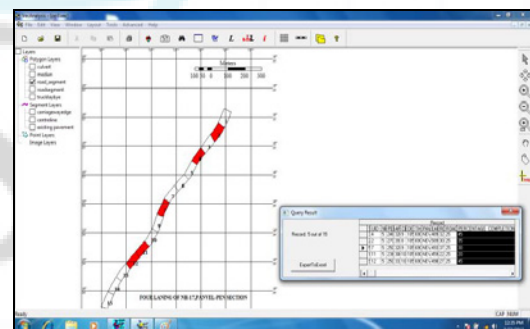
File Edit View Window Layout Tools Advanced Help

Layers
Polygon Layers
culvert
Median
road_segment
roadsegment
trunklayout
Segment Layers
carriagewayedge
centreline
existing pavement
Point Layers
Image Layers

Meters
100 50 0 100 200 300

FOUR LANING OF NH-17 PANVEL-PEN SECTION

Query Result
Record: 1 out of 10
Export To Excel
Record

Ready
CAP NUM